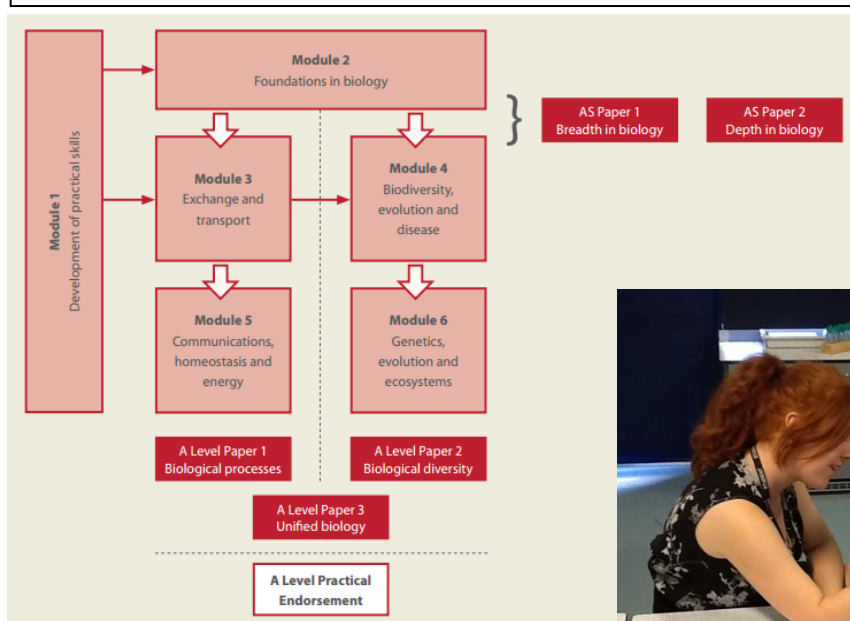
Module 1
Development of practical skills

Module 2
Foundations in biology

AS Paper 1
Breadth in biology

AS Paper 2
Depth in biology

Module 3
Exchange and transport

Module 4
Biodiversity, evolution and disease

Module 5
Communications, homeostasis and energy

Module 6
Genetics, evolution and ecosystems

A Level Paper 1
Biological processes

A Level Paper 2
Biological diversity

A Level Paper 3
Unified biology

A Level Practical Endorsement